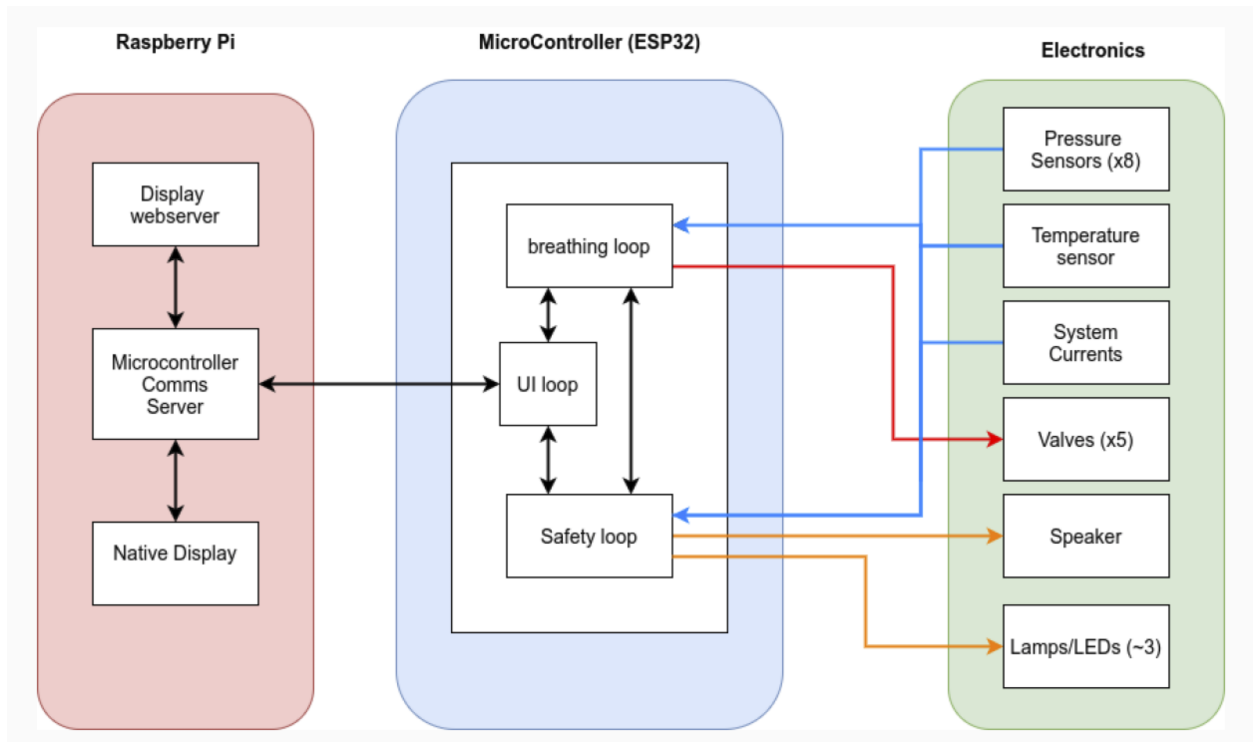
Raspberry Pi

Display webserver

Microcontroller Comms Server

Native Display

MicroController (ESP32)

breathing loop

UI loop

Safety loop

Electronics

Pressure Sensors (x8)

Temperature sensor

System Currents

Valves (x5)

Speaker

Lamps/LEDs (~3)